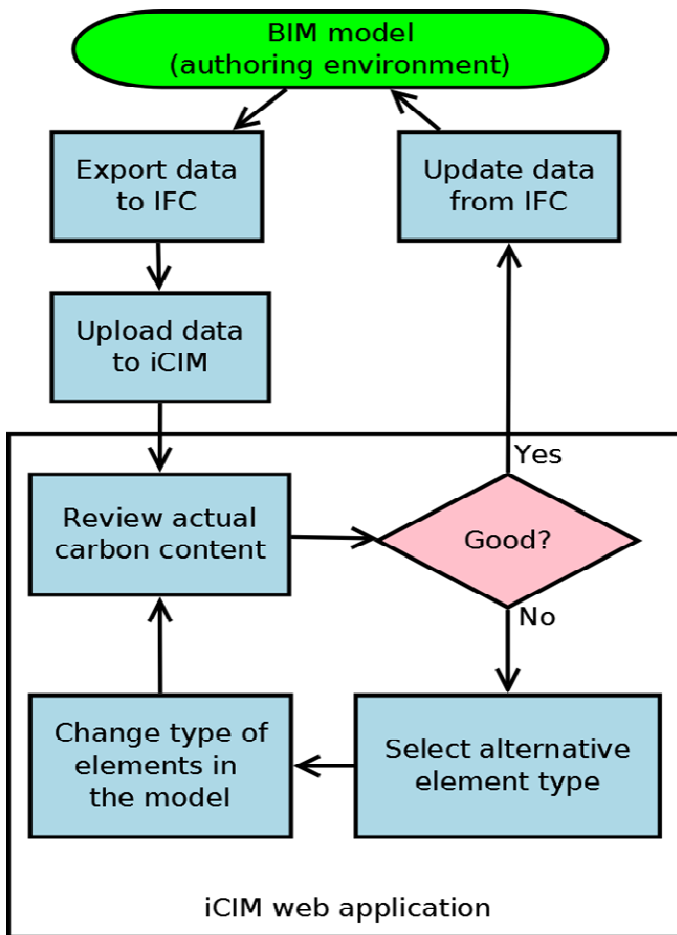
BIM model (authoring environment)

Export data to IFC

Update data from IFC

Upload data to iCIM

Yes

Review actual carbon content

Good?

No

Change type of elements in the model

Select alternative element type

iCIM web application